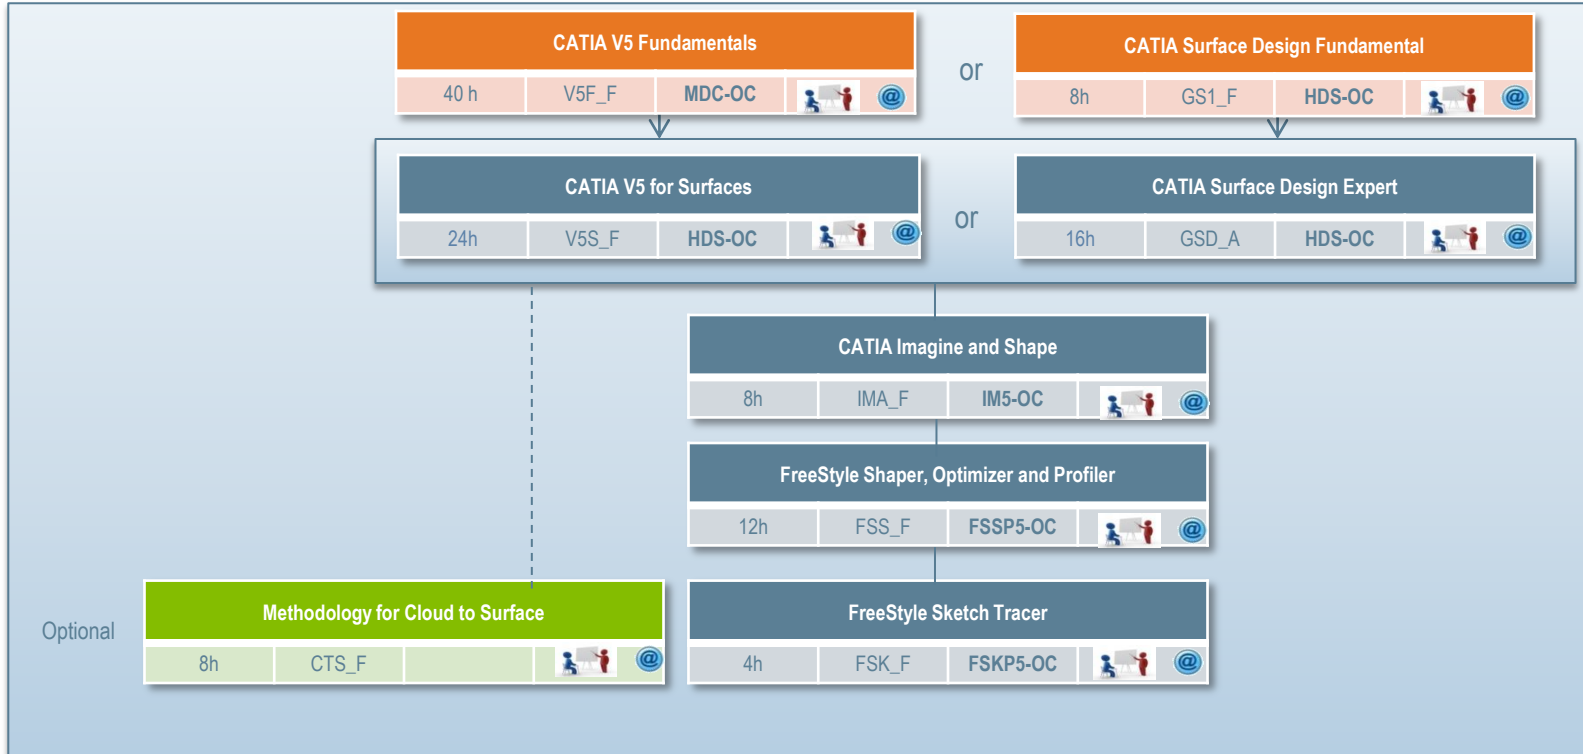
CATIA V5 Fundamentals

| 40 h | V5F_F | MDC-OC | @ |
|---|---|---|---|

or

CATIA Surface Design Fundamental

| 8h | GS1_F | HDS-OC | @ |
|---|---|---|---|

CATIA V5 for Surfaces

| 24h | V5S_F | HDS-OC | @ |
|---|---|---|---|

or

CATIA Surface Design Expert

| 16h | GSD_A | HDS-OC | @ |
|---|---|---|---|

CATIA Imagine and Shape

| 8h | IMA_F | IM5-OC | @ |
|---|---|---|---|

FreeStyle Shaper, Optimizer and Profiler

| 12h | FSS_F | FSSP5-OC | @ |
|---|---|---|---|

Optional

Methodology for Cloud to Surface

| 8h | CTS_F | | @ |
|---|---|---|---|

FreeStyle Sketch Tracer

| 4h | FSK_F | FSKP5-OC | @ |
|---|---|---|---|